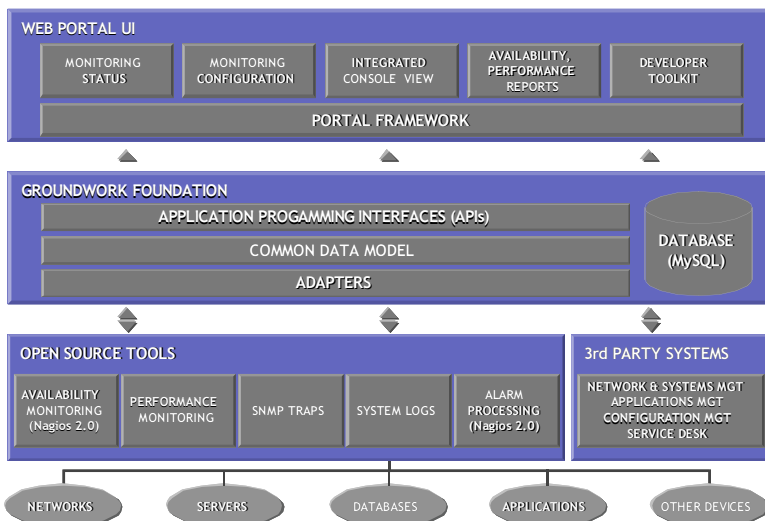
WEB PORTAL UI

MONITORING STATUS

MONITORING CONFIGURATION

INTEGRATED CONSOLE VIEW

AVAILABILITY, PERFORMANCE REPORTS

DEVELOPER TOOLKIT

PORTAL FRAMEWORK

GROUNDWORK FOUNDATION

APPLICATION PROGAMMING INTERFACES (APIs)

COMMON DATA MODEL

ADAPTERS

DATABASE (MySQL)

OPEN SOURCE TOOLS

AVAILABILITY MONITORING (Nagios 2.0)

PERFORMANCE MONITORING

SNMP TRAPS

SYSTEM LOGS

ALARM PROCESSING (Nagios 2.0)

3rd PARTY SYSTEMS

NETWORK & SYSTEMS MGT
APPLICATIONS MGT
CONFIGURATION MGT
SERVICE DESK

NETWORKS

SERVERS

DATABASES

APPLICATIONS

OTHER DEVICES